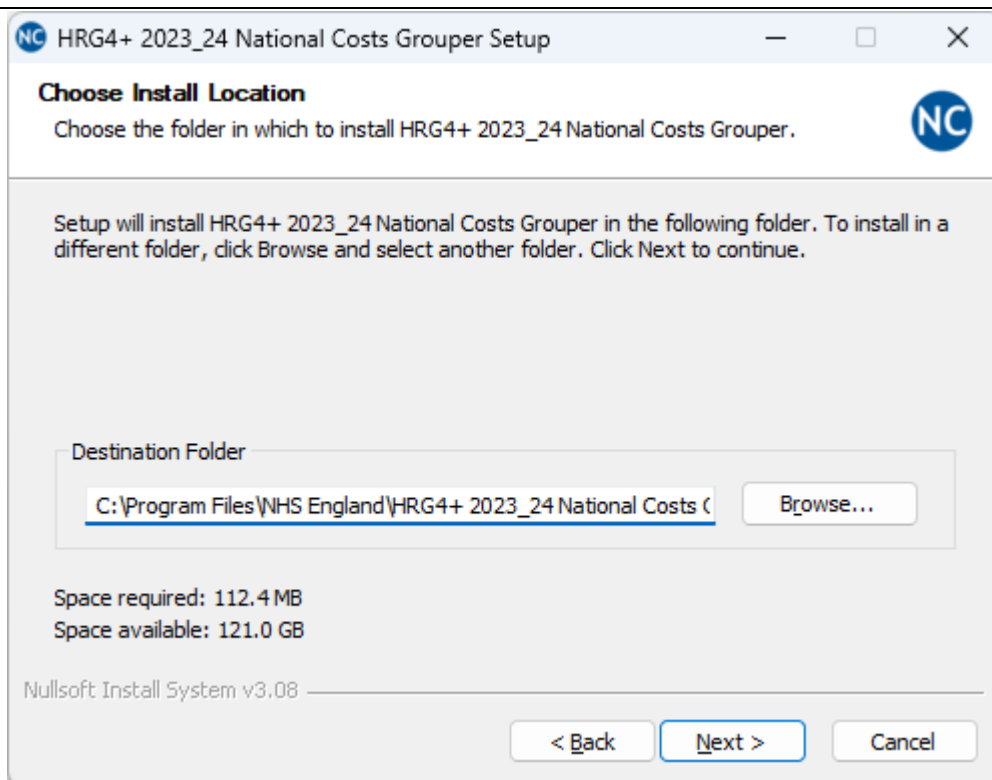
NC HRG4+ 2023_24 National Costs Grouper Setup

Choose Install Location

Choose the folder in which to install HRG4+ 2023_24 National Costs Grouper.

NC

Setup will install HRG4+ 2023_24 National Costs Grouper in the following folder. To install in a different folder, click Browse and select another folder. Click Next to continue.

Destination Folder

C:\Program Files\NHS England\HRG4+ 2023_24 National Costs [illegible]

Browse...

Space required: 112.4 MB
Space available: 121.0 GB

Nullsoft Install System v3.08

< Back

Next >

Cancel